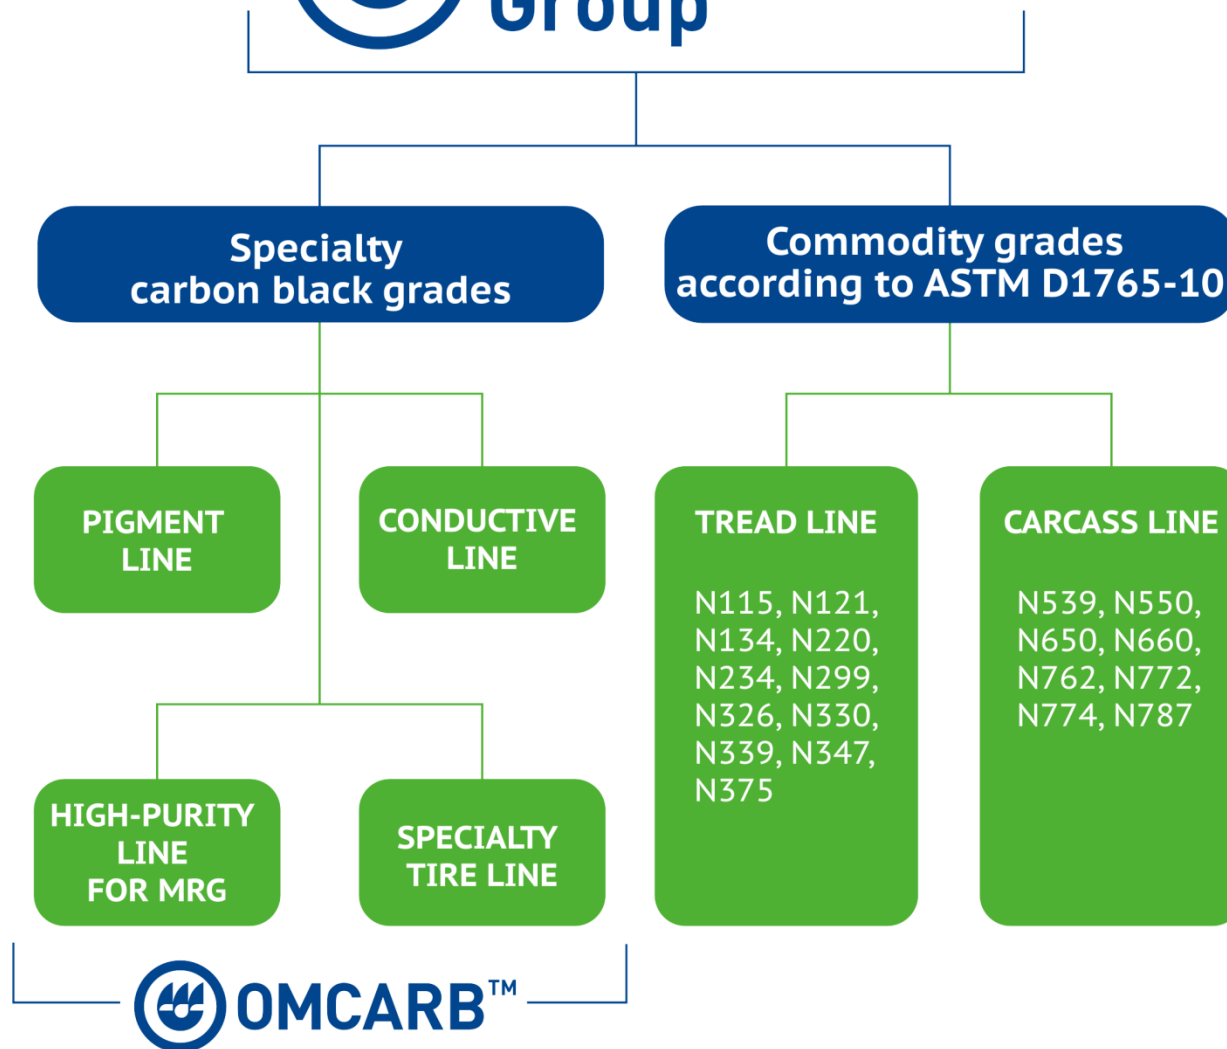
Group

Specialty carbon black grades

Commodity grades according to ASTM D1765-10

PIGMENT LINE

CONDUCTIVE LINE

TREAD LINE

N115, N121, N134, N220, N234, N299, N326, N330, N339, N347, N375

CARCASS LINE

N539, N550, N650, N660, N762, N772, N774, N787

HIGH-PURITY LINE FOR MRG

SPECIALTY TIRE LINE

OMCARB™